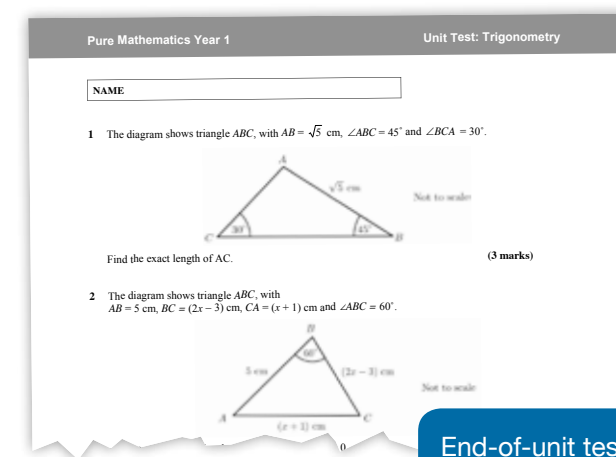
Pure Mathematics Year 1

Unit Test: Trigonometry

NAME

1 The diagram shows triangle $ABC$, with $AB = \sqrt{5}$ cm, $\angle ABC = 45^\circ$ and $\angle BCA = 30^\circ$.

A

$\sqrt{5}$ cm

Not to scale

C

30°

45°

B

Find the exact length of AC.

(3 marks)

2 The diagram shows triangle $ABC$, with $AB = 5$ cm, $BC = (2x - 3)$ cm, $CA = (x + 1)$ cm and $\angle ABC = 60^\circ$.

B

60°

5 cm

$(2x-3)$ cm

Not to scale

A

C

$(x+1)$ cm

0

End-of-unit tes